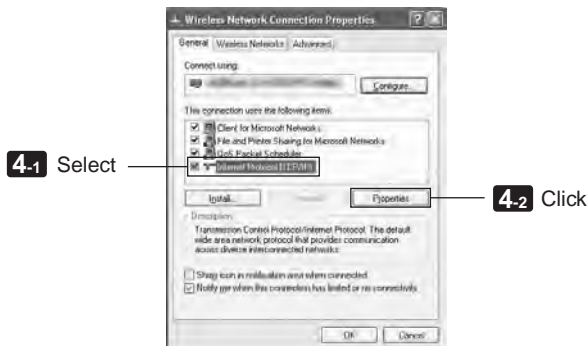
Wireless Network Connection Properties

General | Wireless Networks | Advanced

Connect using:

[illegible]

Configure...

This connection uses the following items:

Client for Microsoft Networks

File and Printer Sharing for Microsoft Networks

QoS Packet Scheduler

Internet Protocol (TCP/IP)

4-1 Select

Install...

Properties

4-2 Click

Description

Transmission Control Protocol/Internet Protocol. The default wide area network protocol that provides communication across diverse interconnected networks.

Show icon in notification area when connected

Notify me when this connection has limited or no connectivity

OK

Cancel